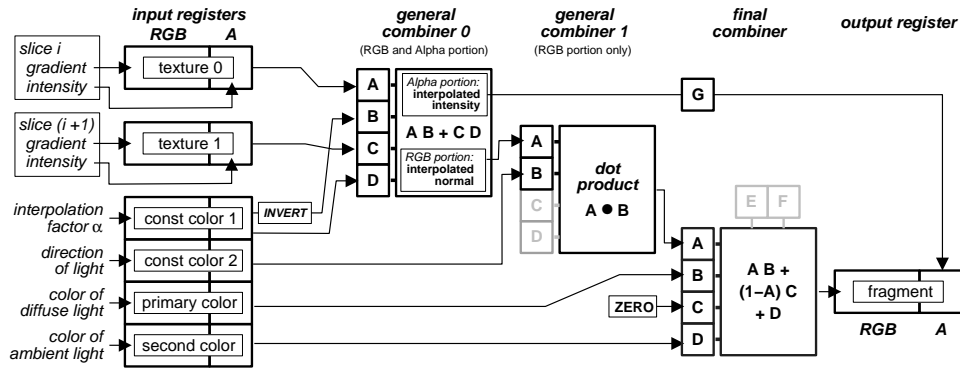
input registers
RGB A

general combiner 0
(RGB and Alpha portion)

general combiner 1
(RGB portion only)

final combiner

output register

slice i
gradient
intensity

texture 0

slice (i +1)
gradient
intensity

texture 1

interpolation factor α

const color 1

INVERT

direction of light

const color 2

color of diffuse light

primary color

color of ambient light

second color

A
B
C
D

Alpha portion:
interpolated intensity

A B + C D

RGB portion:
interpolated normal

G

A
B
C
D

dot product
A ● B

E F

A
B
C
D

ZERO

A B + (1–A) C + D

fragment
RGB A